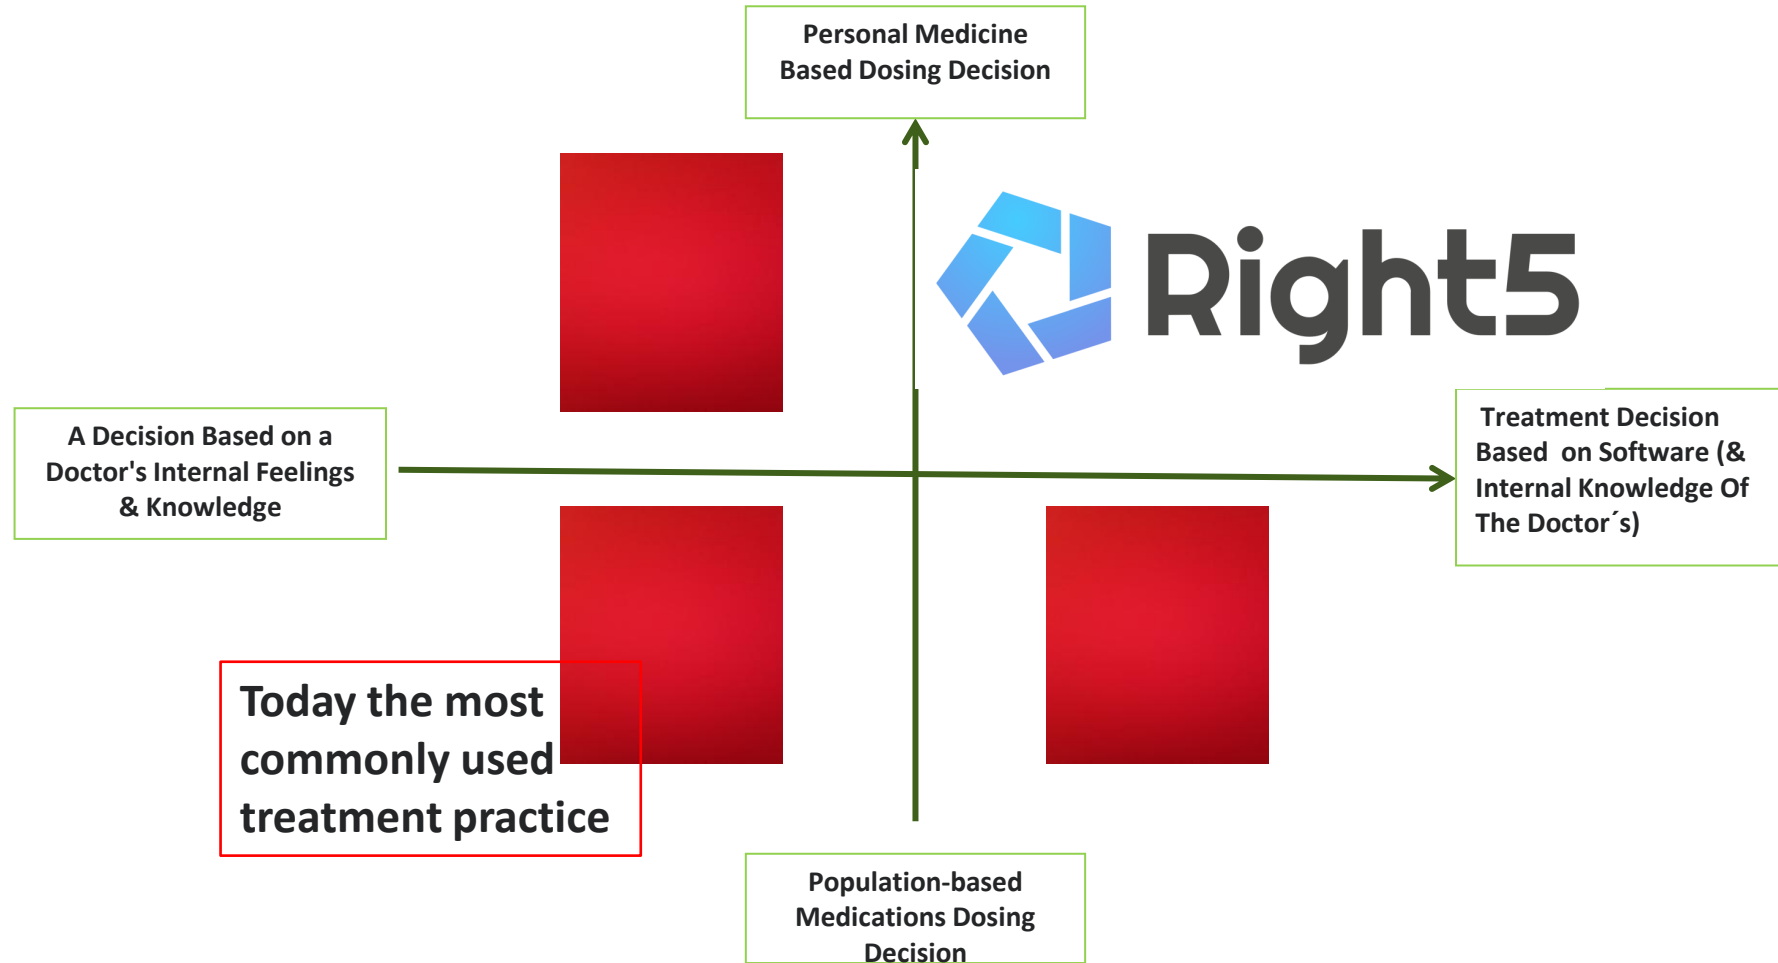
Personal Medicine Based Dosing Decision

Right5

A Decision Based on a Doctor's Internal Feelings & Knowledge

Treatment Decision Based on Software (& Internal Knowledge Of The Doctor´s)

Today the most commonly used treatment practice

Population-based Medications Dosing Decision